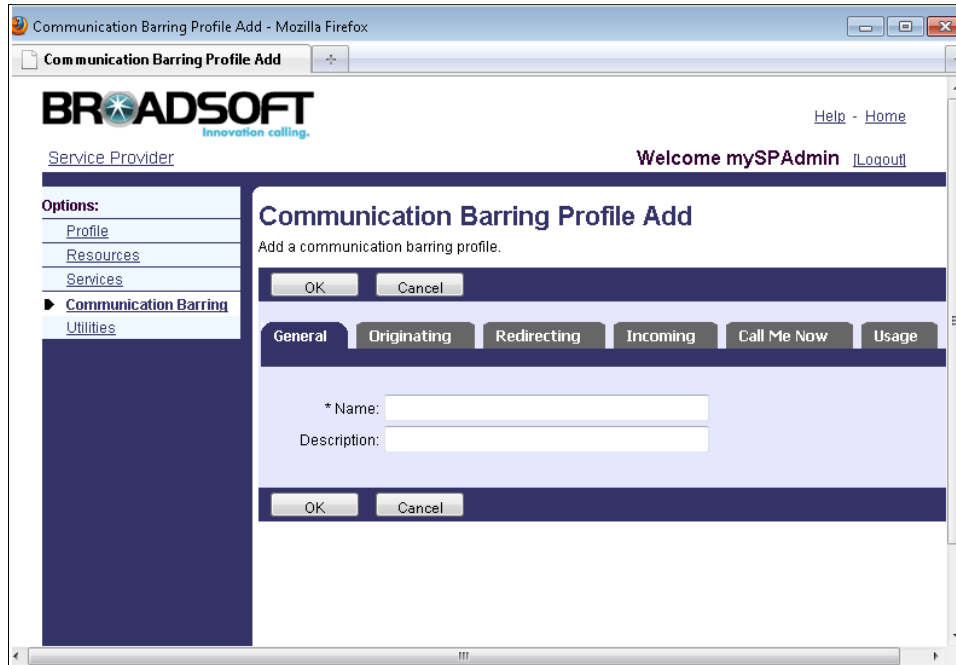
Communication Barring Profile Add - Mozilla Firefox

Communication Barring Profile Add

BROADSOFT
Innovation calling.

Help - Home

Service Provider

Welcome mySPAdmin [Logout]

Options:
Profile
Resources
Services
Communication Barring
Utilities

Communication Barring Profile Add
Add a communication barring profile.

OK Cancel

General Originating Redirecting Incoming Call Me Now Usage

* Name:
Description:

OK Cancel